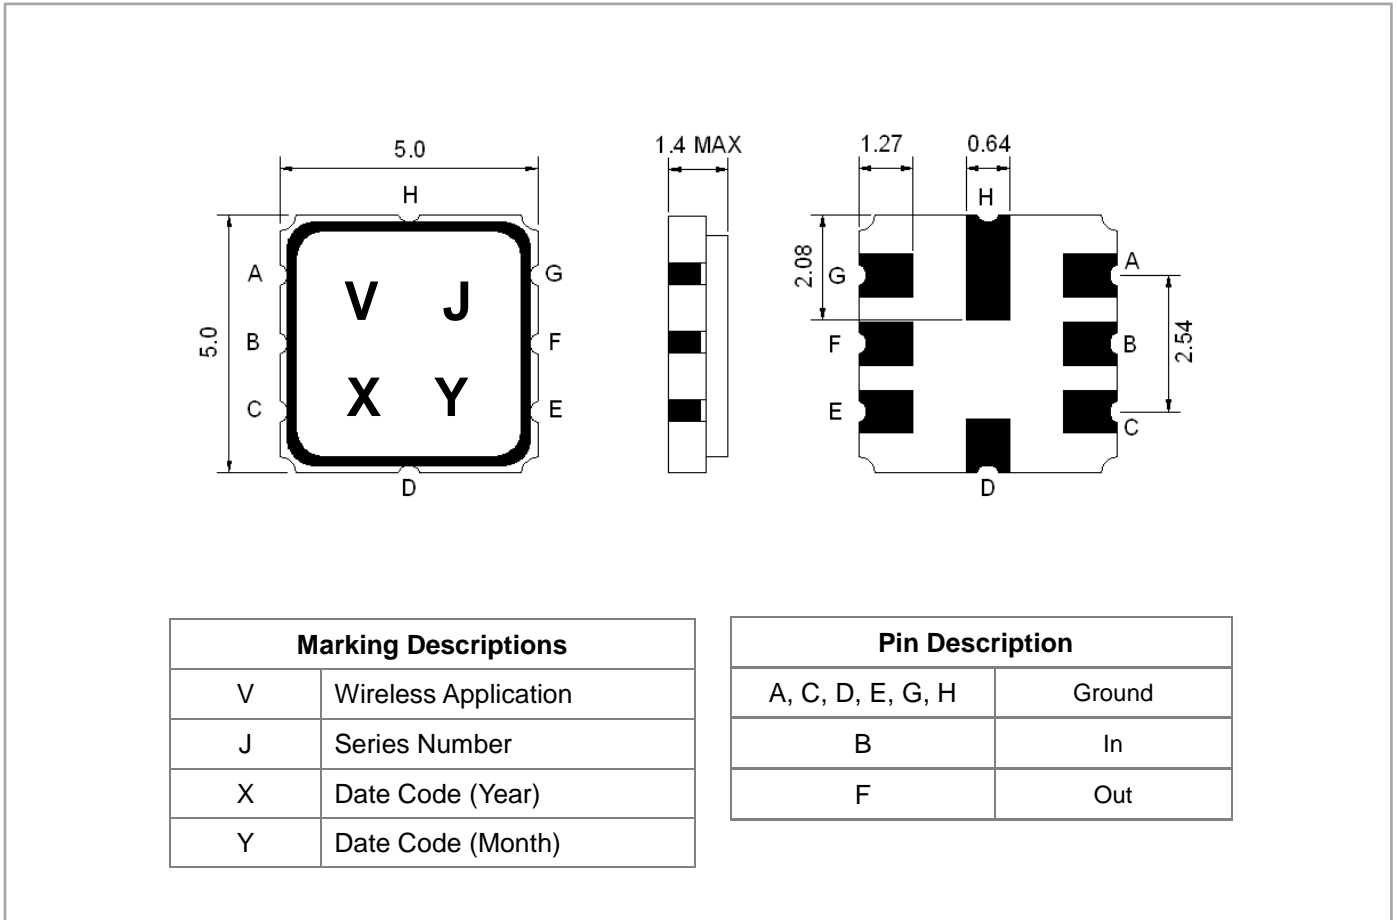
5.0

H

A

G

V J

5.0

B

F

X Y

C

E

D

1.4 MAX

1.27

0.64

H

2.08

G

A

F

B

2.54

E

C

D

| Marking Descriptions | |
|---|---|
| V | Wireless Application |
| J | Series Number |
| X | Date Code (Year) |
| Y | Date Code (Month) |

| Pin Description | |
|---|---|
| A, C, D, E, G, H | Ground |
| B | In |
| F | Out |